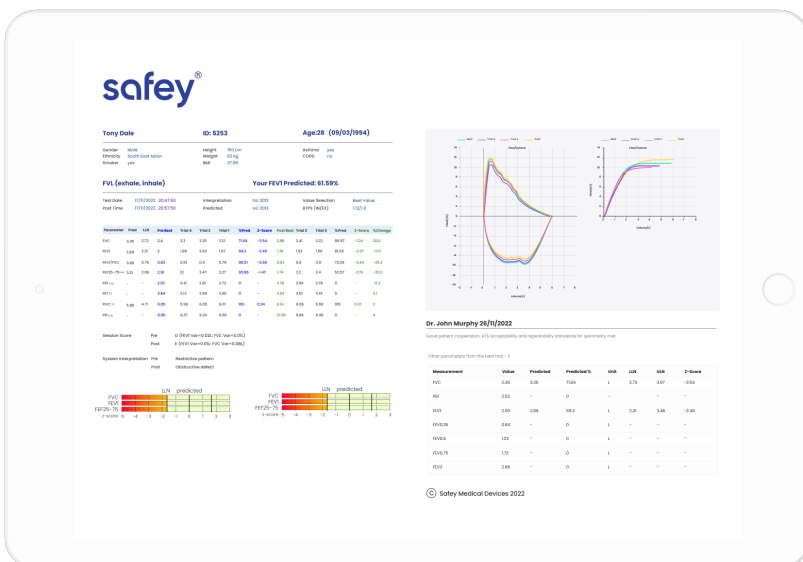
safey®

Tony Dale
ID: 5253
Age:28 (09/03/1994)

Gender Male
Ethnicity South East Asian
Smoker yes
Height 190 cm
Weight 92 kg
BMI 27.65
Asthma yes
COPD no

FVL (exhale, inhale)
Your FEV1 Predicted: 61.59%

Test Date 17/11/2022 20:47:50
Post Time 17/11/2022 20:57:50
Interpretation GLI 2012
Predicted GLI 2012
Value Selection Best Value
BTPS (IN/EX) 1.1/1.11

| Parameter | Pred | LLN | Pre Best | Trial 4 | Trial 2 | Trial 1 | %Pred | Z-Score | Post Best | Trial 3 | Trial 2 | %Pred | Z-Score | %Change |
|---|---|---|---|---|---|---|---|---|---|---|---|---|---|---|
| FVC | 3.35 | 2.73 | 3.4 | 3.3 | 3.39 | 2.12 | 71.64 | -2.54 | 3.89 | 3.41 | 2.22 | 86.97 | -1.24 | 30.0 |
| FEV1 | 2.69 | 2.31 | 2 | 1.88 | 2.03 | 1.67 | 68.2 | -2.48 | 1.76 | 1.83 | 1.89 | 61.69 | -3.07 | -6.0 |
| FEV1/FVC | 0.86 | 0.74 | 0.83 | 0.61 | 0.6 | 0.79 | 96.51 | -0.56 | 0.43 | 0.6 | 0.9 | 70.55 | -3.24 | -26.2 |
| FEF25-75 | 3.21 | 2.09 | 2.15 | 3.1 | 3.47 | 3.27 | 65.86 | -1.47 | 1.74 | 2.2 | 2.4 | 52.57 | -2.76 | -36.2 |
| PEF | - | - | 2.52 | 3.41 | 2.61 | 2.73 | 0 | - | 2.35 | 2.55 | 2.19 | 0 | - | -6.3 |
| FET | - | - | 3.84 | 3.13 | 3.69 | 2.69 | 0 | - | 2.93 | 3.61 | 4.14 | 0 | - | 2.1 |
| FIVC | 5.68 | 4.71 | 5.35 | 5.36 | 6.26 | 6.01 | 103 | 0.34 | 8.14 | 6.09 | 5.86 | 105 | 0.37 | 2 |
| PIF | - | - | 9.37 | 9.34 | 9.65 | 0 | - | - | 10.35 | 9.65 | 9.46 | 0 | - | 4 |

Session Score Pre D (FEV1 Var=0.02L; FVC Var=0.01L)
Post E (FEV1 Var=0.01L; FVC Var=0.06L)

System Interpretation Pre Restrictive pattern
Post Obstructive defect

LLN predicted
FVC
FEV1
FEF25-75
z-score -5 -4 -3 -2 -1 0 1 2 3

LLN predicted
FVC
FEV1
FEF25-75
z-score -5 -4 -3 -2 -1 0 1 2 3

Best Trial 1 Trial 2 Trial 3
Flow/Volume
Flow(L/s)
Volume(L)

Best Trial 1 Trial 2 Trial 3
Flow/Volume
Volume(L)
time(s)

Dr. John Murphy 26/11/2022
Great patient cooperation. ATS acceptability and repeatability standards for spirometry met.

Other parameters from the best trial - 3

| Measurement | Value | Predicted | Predicted % | Unit | LLN | ULN | Z-Score |
|---|---|---|---|---|---|---|---|
| FVC | 2.40 | 3.35 | 71.64 | L | 2.73 | 3.97 | -2.54 |
| FEV | 2.52 | - | 0 | L | - | - | - |
| FEV1 | 2.60 | 2.69 | 68.2 | L | 2.31 | 3.48 | -2.48 |
| FEV0.25 | 0.64 | - | 0 | L | - | - | - |
| FEV0.5 | 1.23 | - | 0 | L | - | - | - |
| FEV0.75 | 1.72 | - | 0 | L | - | - | - |
| FEV3 | 2.66 | - | 0 | L | - | - | - |

© Safey Medical Devices 2022